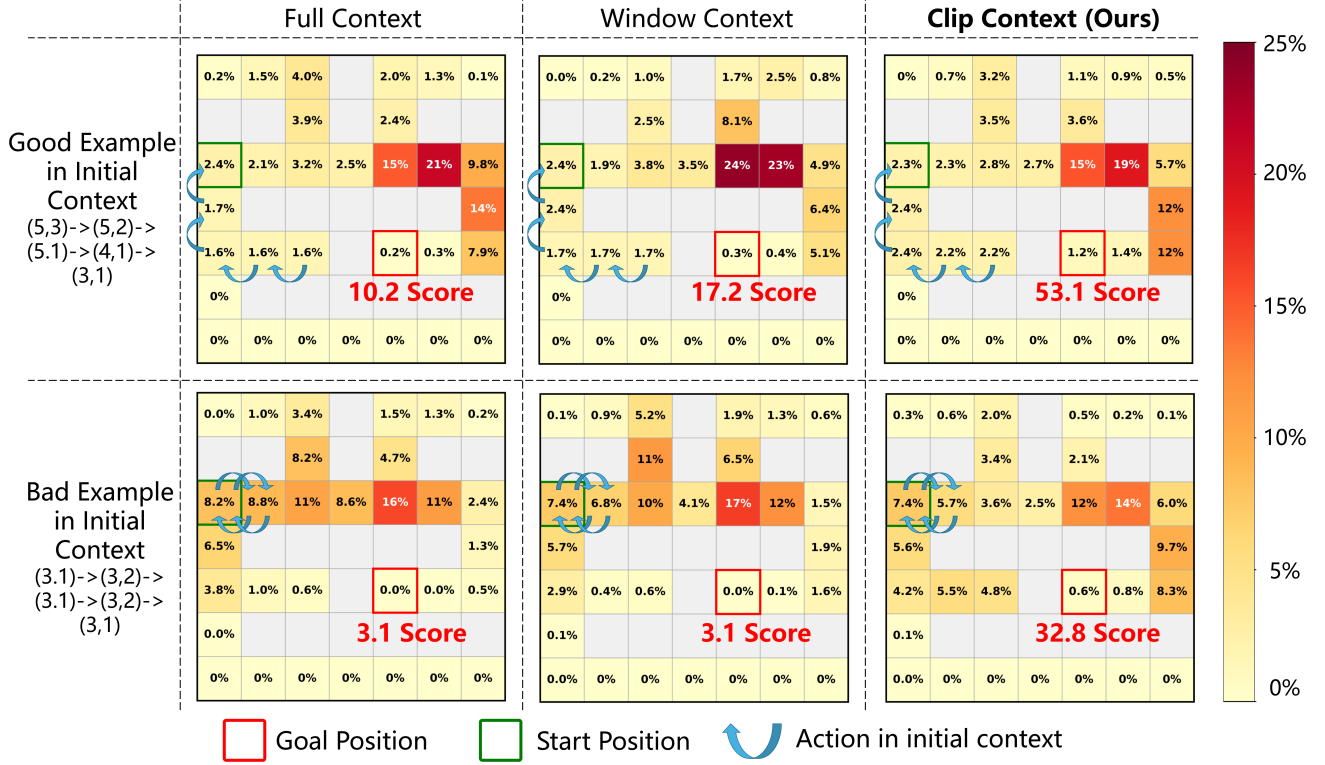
Full Context

Window Context

Clip Context (Ours)

Good Example in Initial Context (5,3)->(5,2)->(5.1)->(4,1)->(3,1)

| 0.2% | 1.5% | 4.0% | | 2.0% | 1.3% | 0.1% |
|---|---|---|---|---|---|---|
| | | 3.9% | | 2.4% | | |
| 2.4% | 2.1% | 3.2% | 2.5% | 15% | 21% | 9.8% |
| 1.7% | | | | | | 14% |
| 1.6% | 1.6% | 1.6% | | 0.2% | 0.3% | 7.9% |
| 0% | | | | | | |
| 0% | 0% | 0% | 0% | 0% | 0% | 0% |

10.2 Score

| 0.0% | 0.2% | 1.0% | | 1.7% | 2.5% | 0.8% |
|---|---|---|---|---|---|---|
| | | 2.5% | | 8.1% | | |
| 2.4% | 1.9% | 3.8% | 3.5% | 24% | 23% | 4.9% |
| 2.4% | | | | | | 6.4% |
| 1.7% | 1.7% | 1.7% | | 0.3% | 0.4% | 5.1% |
| 0% | | | | | | |
| 0% | 0% | 0% | 0% | 0% | 0% | 0% |

17.2 Score

| 0% | 0.7% | 3.2% | | 1.1% | 0.9% | 0.5% |
|---|---|---|---|---|---|---|
| | | 3.5% | | 3.6% | | |
| 2.3% | 2.3% | 2.8% | 2.7% | 15% | 19% | 5.7% |
| 2.4% | | | | | | 12% |
| 2.4% | 2.2% | 2.2% | | 1.2% | 1.4% | 12% |
| 0% | | | | | | |
| 0% | 0% | 0% | 0% | 0% | 0% | 0% |

53.1 Score

Bad Example in Initial Context (3.1)->(3,2)->(3.1)->(3,2)->(3,1)

| 0.0% | 1.0% | 3.4% | | 1.5% | 1.3% | 0.2% |
|---|---|---|---|---|---|---|
| | | 8.2% | | 4.7% | | |
| 8.2% | 8.8% | 11% | 8.6% | 16% | 11% | 2.4% |
| 6.5% | | | | | | 1.3% |
| 3.8% | 1.0% | 0.6% | | 0.0% | 0.0% | 0.5% |
| 0.0% | | | | | | |
| 0% | 0% | 0% | 0% | 0% | 0% | 0% |

3.1 Score

| 0.1% | 0.9% | 5.2% | | 1.9% | 1.3% | 0.6% |
|---|---|---|---|---|---|---|
| | | 11% | | 6.5% | | |
| 7.4% | 6.8% | 10% | 4.1% | 17% | 12% | 1.5% |
| 5.7% | | | | | | 1.9% |
| 2.9% | 0.4% | 0.6% | | 0.0% | 0.1% | 1.6% |
| 0.1% | | | | | | |
| 0.0% | 0% | 0% | 0% | 0% | 0% | 0% |

3.1 Score

| 0.3% | 0.6% | 2.0% | | 0.5% | 0.2% | 0.1% |
|---|---|---|---|---|---|---|
| | | 3.4% | | 2.1% | | |
| 7.4% | 5.7% | 3.6% | 2.5% | 12% | 14% | 6.0% |
| 5.6% | | | | | | 9.7% |
| 4.2% | 5.5% | 4.8% | | 0.6% | 0.8% | 8.3% |
| 0.1% | | | | | | |
| 0.0% | 0% | 0% | 0% | 0% | 0% | 0% |

32.8 Score

25%
20%
15%
10%
5%
0%

Goal Position
Start Position
Action in initial context